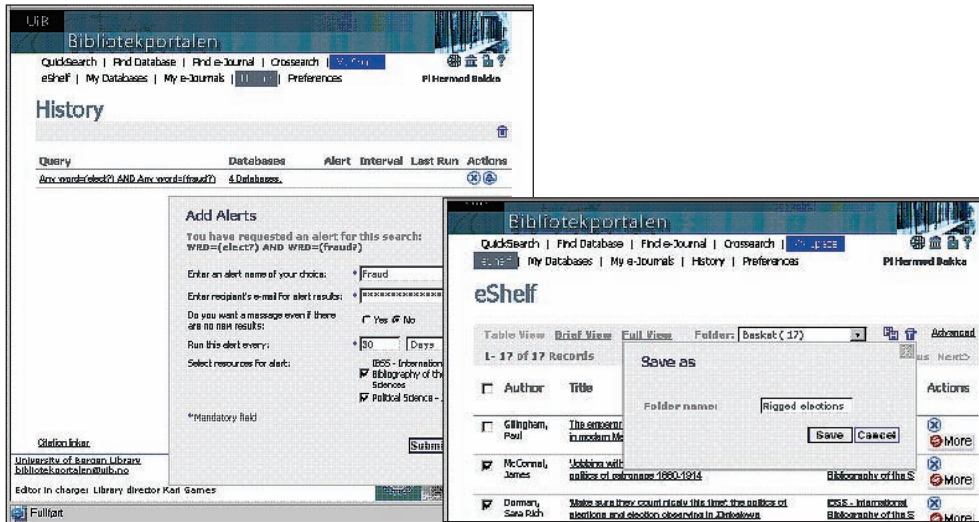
UiB
Bibliotekportalen
QuickSearch | Find Database | Find e-Journal | Crossearch | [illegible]
eShelf | My Databases | My e-Journals | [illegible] | Preferences
Pl Hermod Bakke

History

| Query | Databases | Alert | Interval | Last Run | Actions |
|---|---|---|---|---|---|
| Any word=(elect?) AND Any word=(fraud?) | 4 Databases. | | | | |

Add Alerts
You have requested an alert for this search:
WRD=(elect?) AND WRD=(fraud?)

Enter an alert name of your choice: * Fraud
Enter recipient's e-mail for alert results: * ***************
Do you want a message even if there are no new results: ○ Yes ◉ No
Run this alert every: * 30 Days
Select resources for alert: IBSS - Internation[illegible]
☑ Bibliography of th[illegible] Sciences
☑ Political Science - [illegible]

*Mandatory field

Submi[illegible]

Citation linker
University of Bergen Library
bibliotekportalen@uib.no
Editor in charge: Library director Kari Garnes

Fullført

Bibliotekportalen
QuickSearch | Find Database | Find e-Journal | Crossearch | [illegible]
eShelf | My Databases | My e-Journals | History | Preferences
Pl Hermod Bakke

eShelf

Table View Brief View Full View Folder: Basket ( 17) Advanced
1 - 17 of 17 Records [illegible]us Next>

Save as
Folder name: Rigged elections
Save Cancel

| | Author | Title | | Actions |
|---|---|---|---|---|
| ☐ | Gillingham, Paul | The emperor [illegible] in modern Me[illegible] | | More |
| ☑ | McConnel, James | 'Jobbing with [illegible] politics of patronage 1880-1914 | Bibliography of the S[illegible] | More |
| ☑ | Dorman, Sara Rich | 'Make sure they count nicely this time': the politics of elections and election observing in Zimbabwe | IBSS - International Bibliography of the S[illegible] | More |